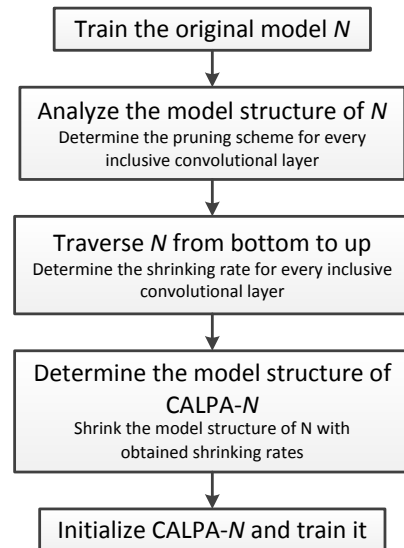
Train the original model $N$

Analyze the model structure of $N$
Determine the pruning scheme for every inclusive convolutional layer

Traverse $N$ from bottom to up
Determine the shrinking rate for every inclusive convolutional layer

Determine the model structure of CALPA-$N$
Shrink the model structure of N with obtained shrinking rates

Initialize CALPA-$N$ and train it